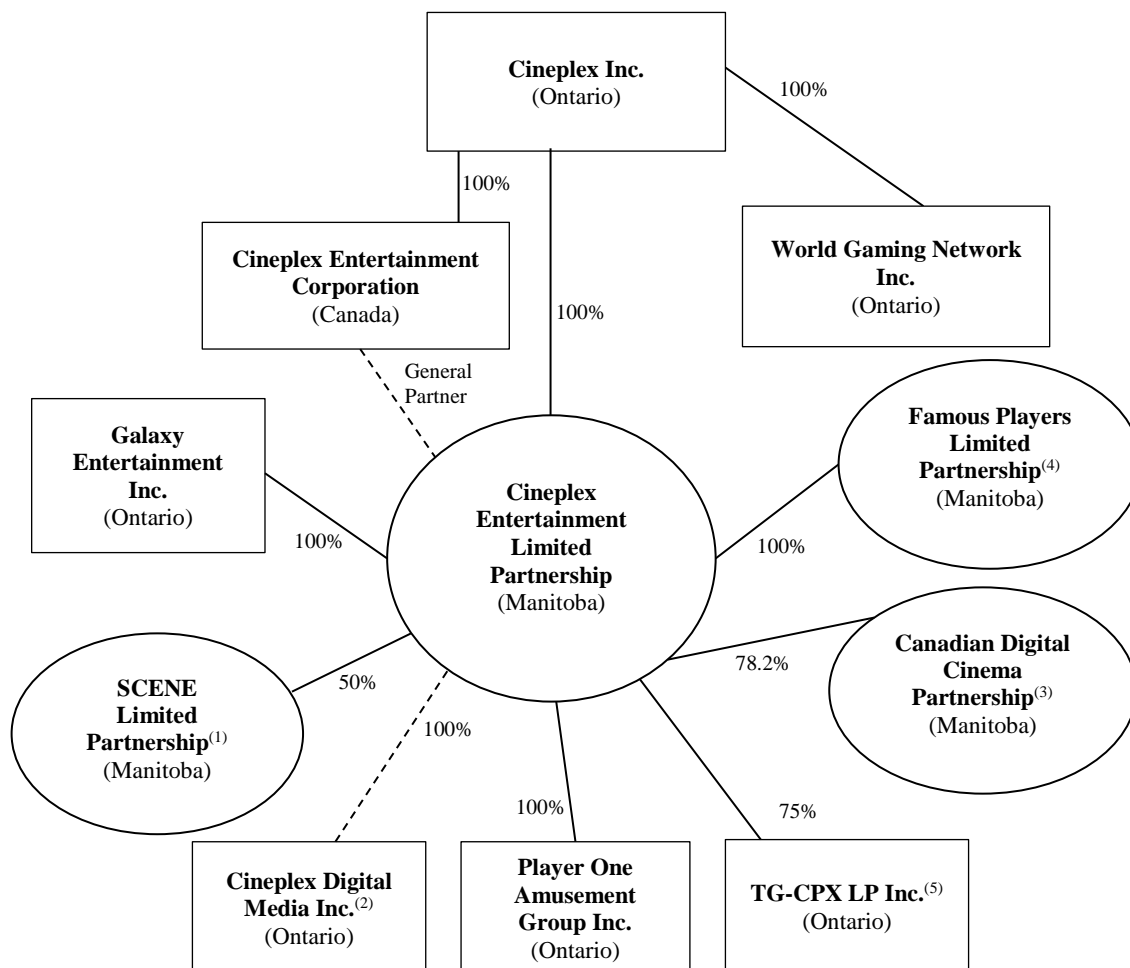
Cineplex Inc.
(Ontario)

100%

100%

World Gaming Network Inc.
(Ontario)

Cineplex Entertainment Corporation
(Canada)

100%

General Partner

Galaxy Entertainment Inc.
(Ontario)

100%

Cineplex Entertainment Limited Partnership
(Manitoba)

Famous Players Limited Partnership$^{(4)}$
(Manitoba)

100%

Canadian Digital Cinema Partnership$^{(3)}$
(Manitoba)

78.2%

SCENE Limited Partnership$^{(1)}$
(Manitoba)

50%

100%

100%

75%

Cineplex Digital Media Inc.$^{(2)}$
(Ontario)

Player One Amusement Group Inc.
(Ontario)

TG-CPX LP Inc.$^{(5)}$
(Ontario)